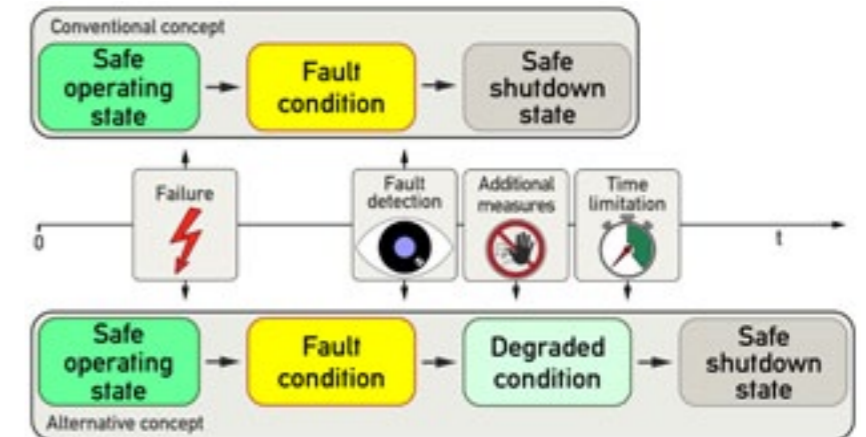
Conventional concept

Safe operating state

Fault condition

Safe shutdown state

Failure

Fault detection

Additional measures

Time limitation

0

t

Safe operating state

Fault condition

Degraded condition

Safe shutdown state

Alternative concept